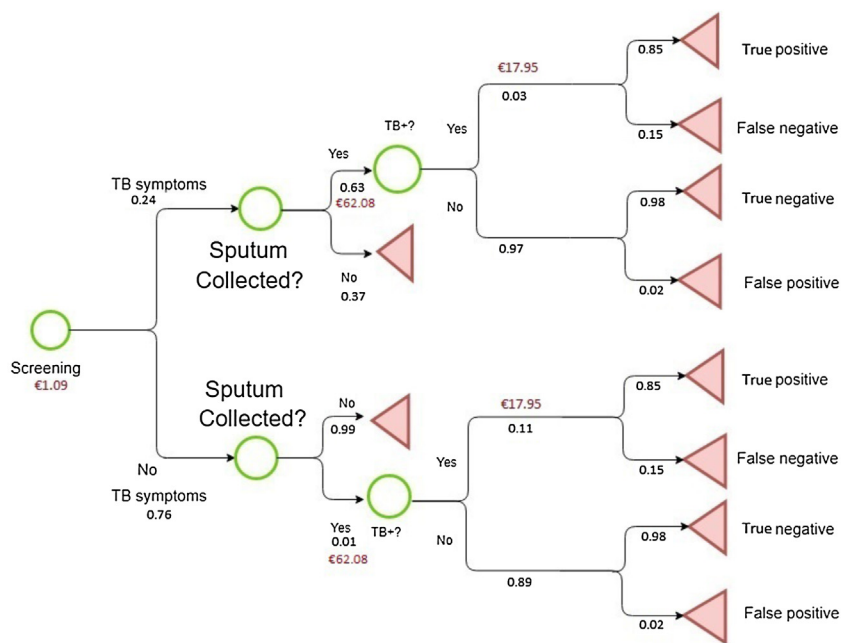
Screening
€1.09

TB symptoms
0.24

Sputum Collected?

Yes
0.63
€62.08

No
0.37

TB+?

Yes
€17.95
0.03

0.85
True positive

0.15
False negative

No
0.97

0.98
True negative

0.02
False positive

No
TB symptoms
0.76

Sputum Collected?

No
0.99

Yes
0.01
€62.08

TB+?

Yes
€17.95
0.11

0.85
True positive

0.15
False negative

No
0.89

0.98
True negative

0.02
False positive